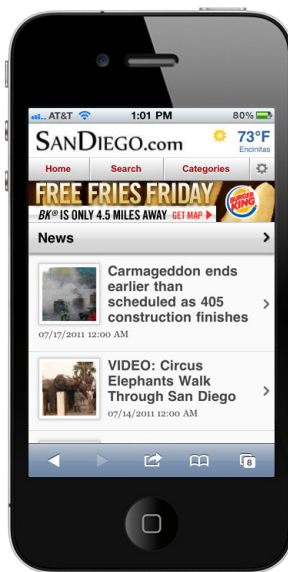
AT&T 1:01 PM 80%

SANDIEGO.com 73°F Encinitas

Home Search Categories

FREE FRIES FRIDAY BURGER KING
BK® IS ONLY 4.5 MILES AWAY GET MAP

News

Carmageddon ends earlier than scheduled as 405 construction finishes
07/17/2011 12:00 AM

VIDEO: Circus Elephants Walk Through San Diego
07/14/2011 12:00 AM

8